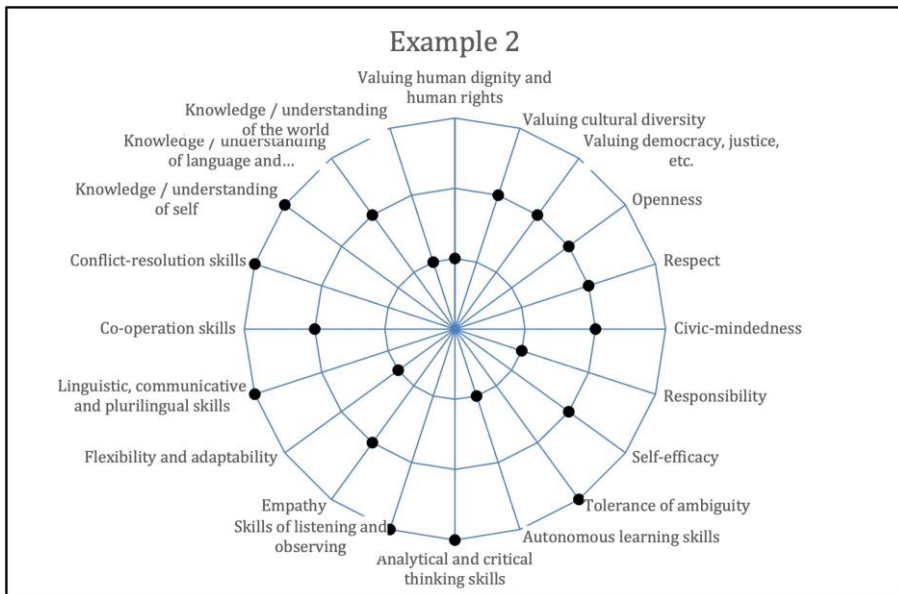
Example 2

Valuing human dignity and human rights

Valuing cultural diversity

Valuing democracy, justice, etc.

Openness

Respect

Civic-mindedness

Responsibility

Self-efficacy

Tolerance of ambiguity

Autonomous learning skills

Analytical and critical thinking skills

Skills of listening and observing

Empathy

Flexibility and adaptability

Linguistic, communicative and plurilingual skills

Co-operation skills

Conflict-resolution skills

Knowledge / understanding of self

Knowledge / understanding of language and...

Knowledge / understanding of the world